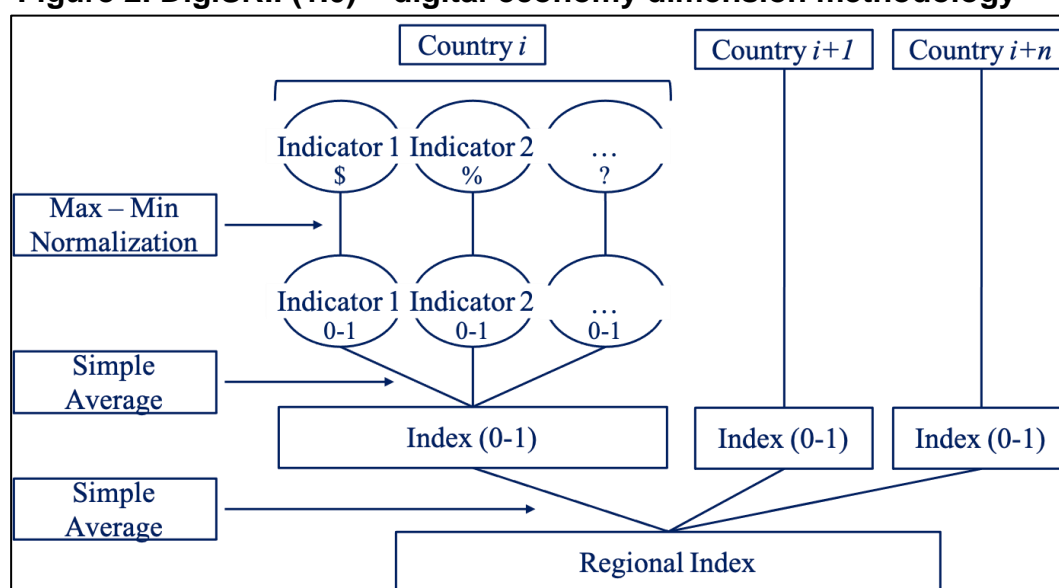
Country $i$

Country $i+1$

Country $i+n$

Indicator 1
$

Indicator 2
%

…
?

Max – Min Normalization

Indicator 1
0-1

Indicator 2
0-1

…
0-1

Simple Average

Index (0-1)

Index (0-1)

Index (0-1)

Simple Average

Regional Index